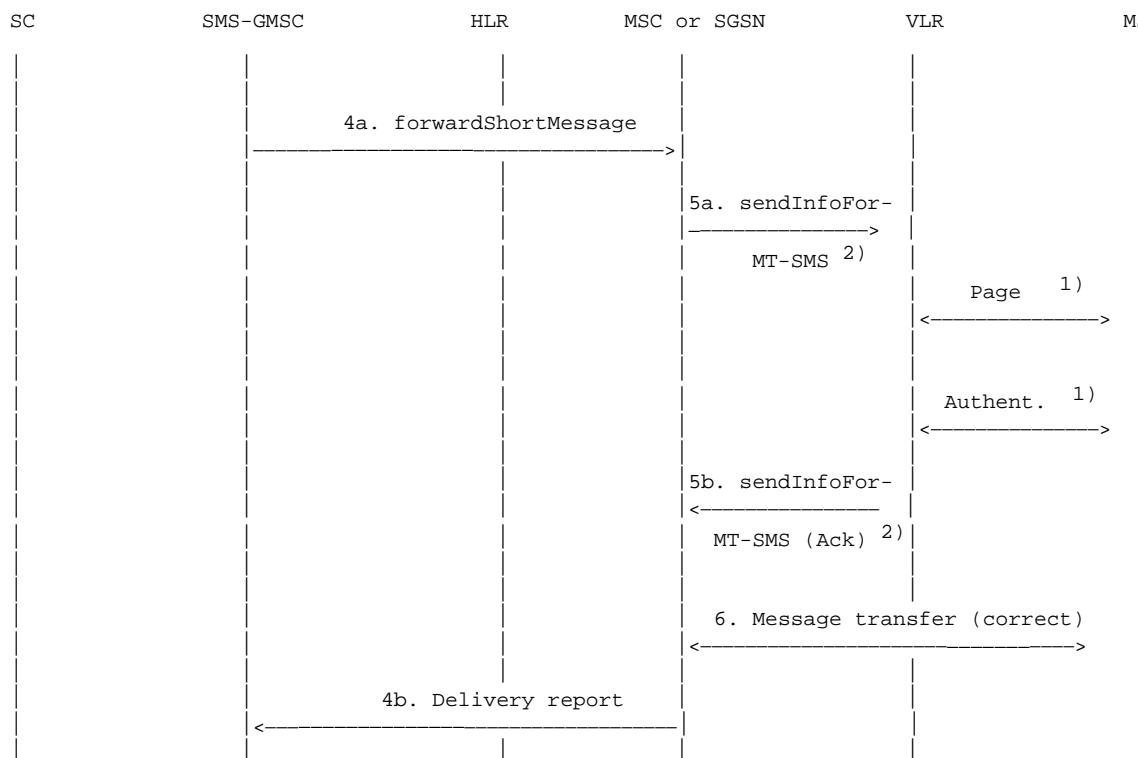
SC SMS-GMSC HLR MSC or SGSN VLR M

4a. forwardShortMessage

5a. sendInfoFor-
MT-SMS $^{2)}$

Page $^{1)}$

Authent. $^{1)}$

5b. sendInfoFor-
MT-SMS (Ack) $^{2)}$

6. Message transfer (correct)

4b. Delivery report